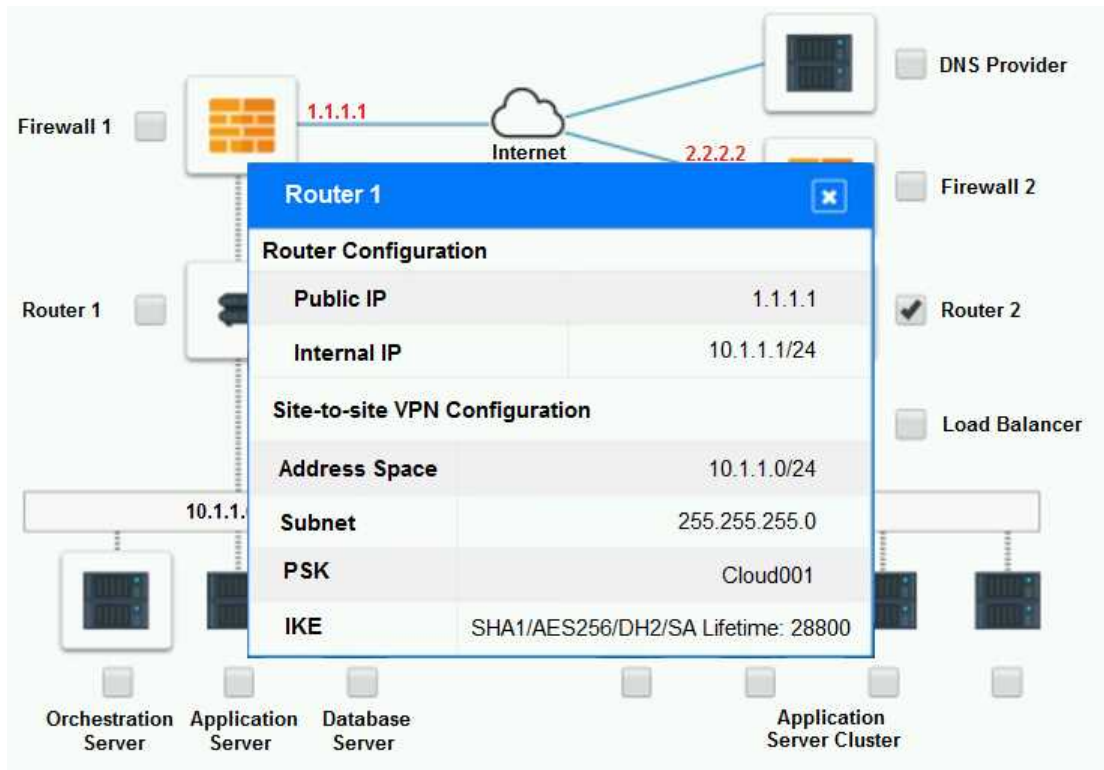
DNS Provider

Firewall 1

1.1.1.1

Internet

2.2.2.2

Firewall 2

Router 1

Router 2

Load Balancer

10.1.1.

Router 1

Router Configuration

| Public IP | 1.1.1.1 |
|---|---|
| Internal IP | 10.1.1.1/24 |

Site-to-site VPN Configuration

| Address Space | 10.1.1.0/24 |
|---|---|
| Subnet | 255.255.255.0 |
| PSK | Cloud001 |
| IKE | SHA1/AES256/DH2/SA Lifetime: 28800 |

Orchestration Server

Application Server

Database Server

Application Server Cluster